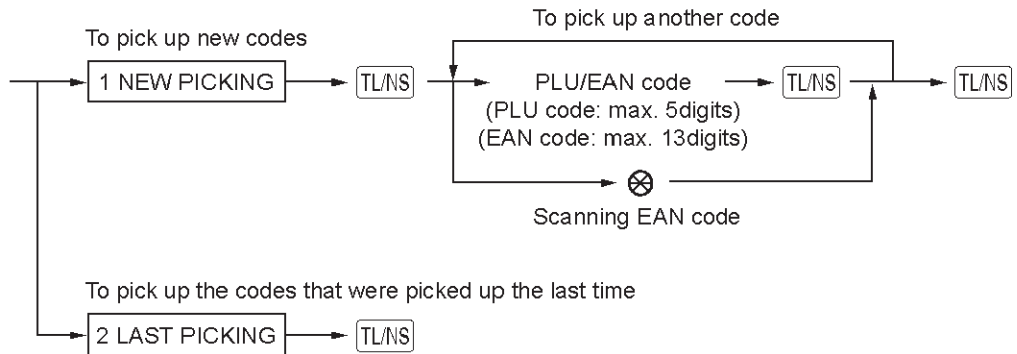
To pick up new codes

1 NEW PICKING

TL/NS

To pick up another code

PLU/EAN code
(PLU code: max. 5digits)
(EAN code: max. 13digits)

TL/NS

TL/NS

$\otimes$

Scanning EAN code

To pick up the codes that were picked up the last time

2 LAST PICKING

TL/NS